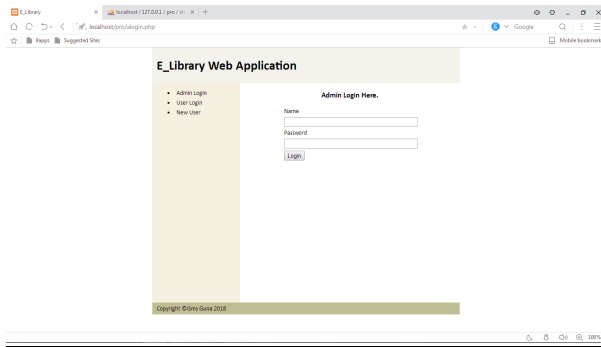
E_Library
localhost / 127.0.0.1 / pro / sti
localhost/pro/alogin.php
Google
Apps
Suggested Sites
Mobile bookmark

E_Library Web Application

- Admin Login
- User Login
- New User

Admin Login Here.

Name

Password

Login

Copyright ©Gms Gurra 2018

100%